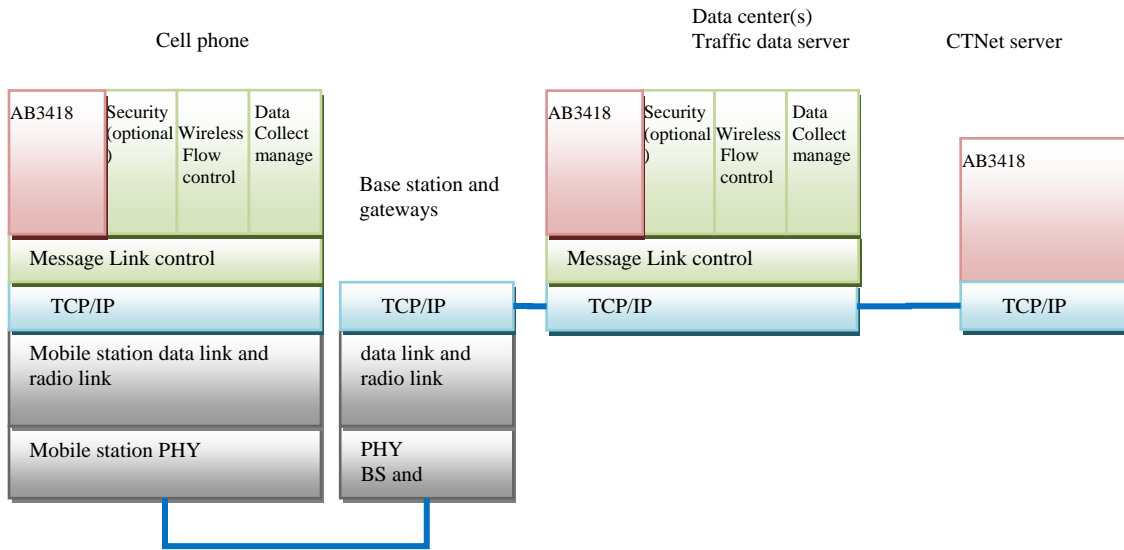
Cell phone

Data center(s)
Traffic data server

CTNet server

AB3418

Security (optional )

Wireless Flow control

Data Collect manage

Message Link control

TCP/IP

Mobile station data link and radio link

Mobile station PHY

Base station and gateways

TCP/IP

data link and radio link

PHY
BS and

AB3418

Security (optional )

Wireless Flow control

Data Collect manage

Message Link control

TCP/IP

AB3418

TCP/IP